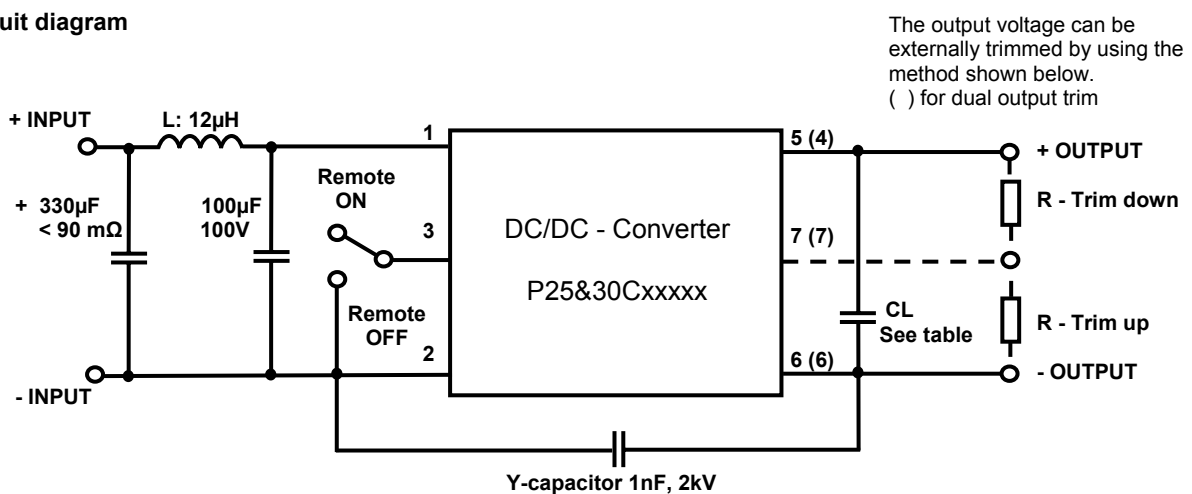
uit diagram

The output voltage can be externally trimmed by using the method shown below.
( ) for dual output trim

+ INPUT
L: 12µH
1
5 (4)
+ OUTPUT
+ 330µF
< 90 mΩ
100µF
100V
Remote
ON
3
DC/DC - Converter
7 (7)
R - Trim down
P25&30Cxxxxx
Remote
OFF
CL
See table
R - Trim up
2
6 (6)
- OUTPUT
- INPUT
Y-capacitor 1nF, 2kV